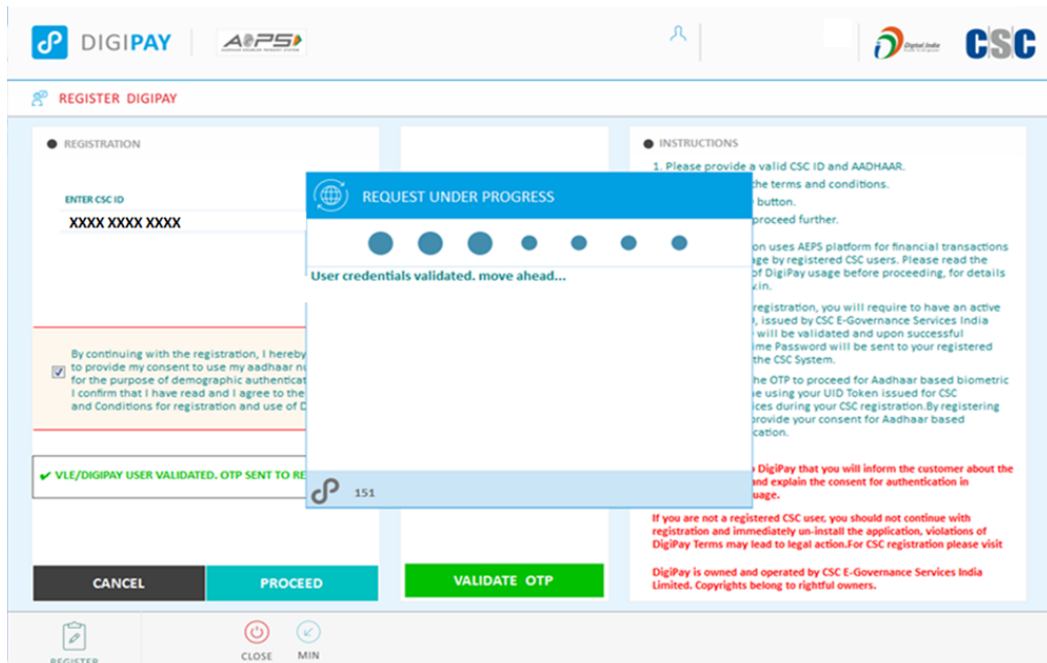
DIGIPAY

AEPS

Digital India

CSC

REGISTER DIGIPAY

REGISTRATION

ENTER CSC ID

XXXX XXXX XXXX

By continuing with the registration, I hereby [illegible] to provide my consent to use my aadhaar n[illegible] for the purpose of demographic authentica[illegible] I confirm that I have read and I agree to the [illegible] and Conditions for registration and use of D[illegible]

✔ VLE/DIGIPAY USER VALIDATED. OTP SENT TO RE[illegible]

CANCEL

PROCEED

VALIDATE OTP

REQUEST UNDER PROGRESS

User credentials validated. move ahead...

151

INSTRUCTIONS

1. Please provide a valid CSC ID and AADHAAR.
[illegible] the terms and conditions.
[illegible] button.
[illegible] proceed further.

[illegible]on uses AEPS platform for financial transactions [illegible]age by registered CSC users. Please read the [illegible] of DigiPay usage before proceeding, for details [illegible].in.

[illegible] registration, you will require to have an active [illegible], issued by CSC E-Governance Services India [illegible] will be validated and upon successful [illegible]ime Password will be sent to your registered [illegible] the CSC System.

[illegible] the OTP to proceed for Aadhaar based biometric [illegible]e using your UID Token issued for CSC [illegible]ices during your CSC registration.By registering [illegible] provide your consent for Aadhaar based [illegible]ication.

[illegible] DigiPay that you will inform the customer about the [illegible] and explain the consent for authentication in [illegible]uage.

If you are not a registered CSC user, you should not continue with registration and immediately un-install the application, violations of DigiPay Terms may lead to legal action.For CSC registration please visit

DigiPay is owned and operated by CSC E-Governance Services India Limited. Copyrights belong to rightful owners.

REGISTER

CLOSE

MIN